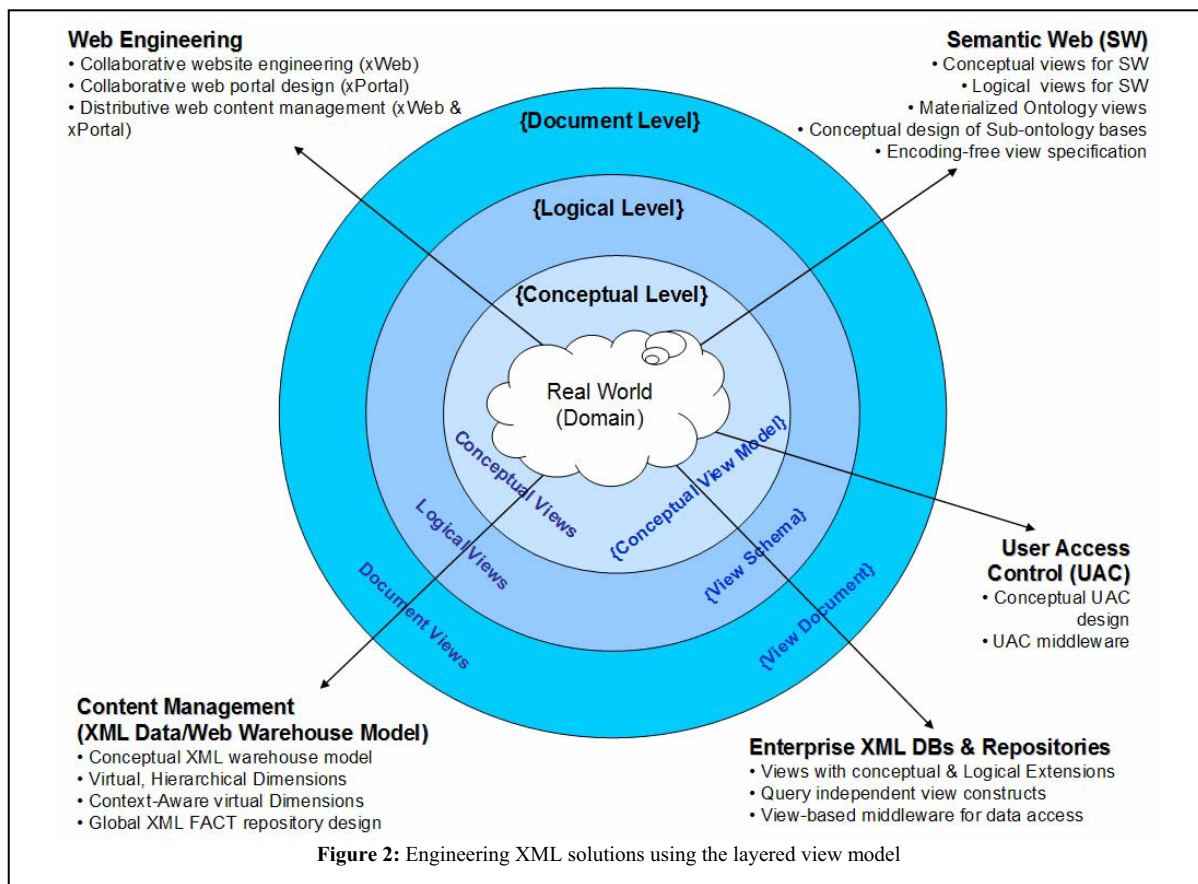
**Web Engineering**
• Collaborative website engineering (xWeb)
• Collaborative web portal design (xPortal)
• Distributive web content management (xWeb & xPortal)

**Semantic Web (SW)**
• Conceptual views for SW
• Logical views for SW
• Materialized Ontology views
• Conceptual design of Sub-ontology bases
• Encoding-free view specification

{Document Level}

{Logical Level}

{Conceptual Level}

Real World (Domain)

Conceptual Views

Logical Views

Document Views

{Conceptual View Model}

{View Schema}

{View Document}

**User Access Control (UAC)**
• Conceptual UAC design
• UAC middleware

**Content Management (XML Data/Web Warehouse Model)**
• Conceptual XML warehouse model
• Virtual, Hierarchical Dimensions
• Context-Aware virtual Dimensions
• Global XML FACT repository design

**Enterprise XML DBs & Repositories**
• Views with conceptual & Logical Extensions
• Query independent view constructs
• View-based middleware for data access

**Figure 2:** Engineering XML solutions using the layered view model